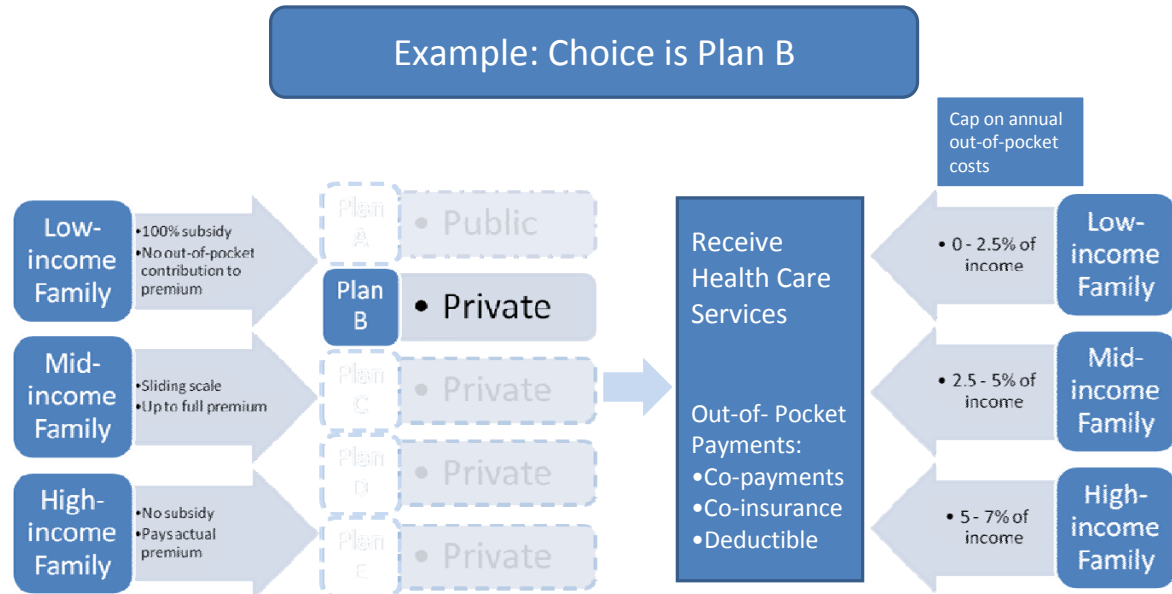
Example: Choice is Plan B

Low-income Family

•100% subsidy
•No out-of-pocket contribution to premium

Mid-income Family

•Sliding scale
•Up to full premium

High-income Family

•No subsidy
•Pays actual premium

Plan A
• Public

Plan B
• Private

Plan C
• Private

Plan D
• Private

Plan E
• Private

Receive Health Care Services

Out-of- Pocket Payments:
•Co-payments
•Co-insurance
•Deductible

Cap on annual out-of-pocket costs

• 0 - 2.5% of income

Low-income Family

• 2.5 - 5% of income

Mid-income Family

• 5 - 7% of income

High-income Family